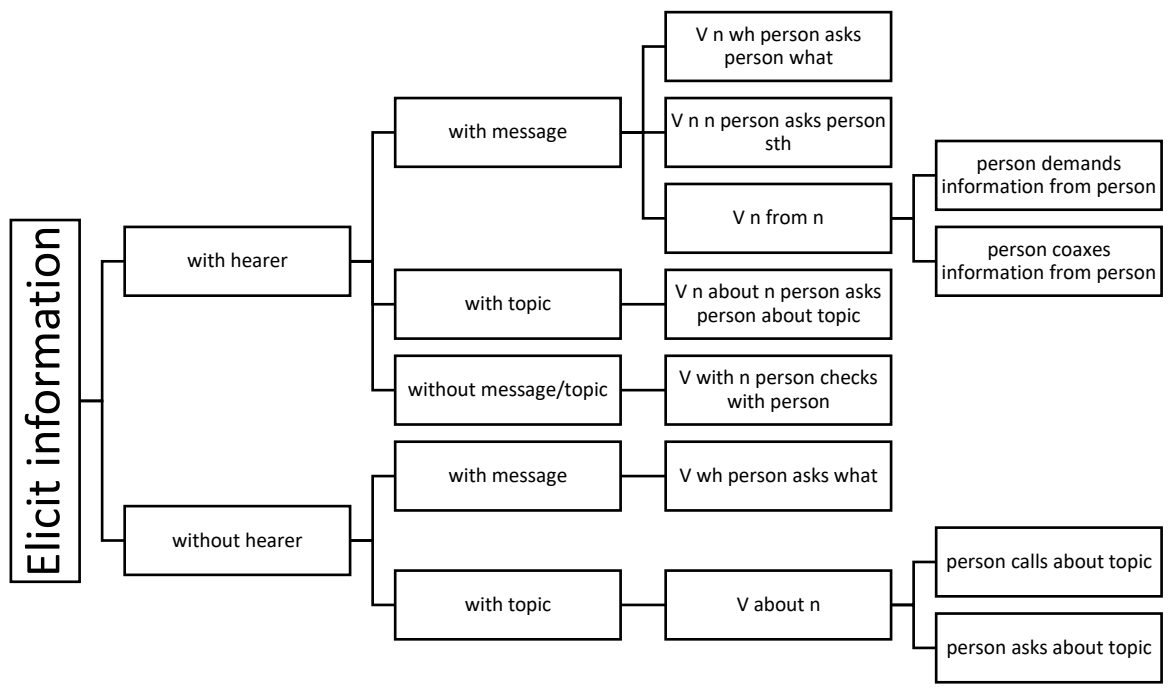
Elicit information

with hearer

with message

V n wh person asks person what

V n n person asks person sth

V n from n

person demands information from person

person coaxes information from person

with topic

V n about n person asks person about topic

without message/topic

V with n person checks with person

without hearer

with message

V wh person asks what

with topic

V about n

person calls about topic

person asks about topic